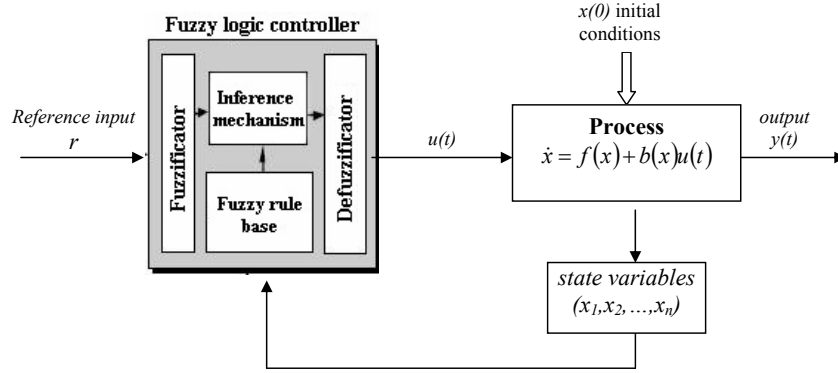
Fuzzy logic controller

$x(0)$ initial conditions

Reference input
$r$

Fuzzificator

Inference mechanism

Fuzzy rule base

Defuzzificator

$u(t)$

Process
$\dot{x} = f(x) + b(x)u(t)$

output
$y(t)$

state variables
$(x_1, x_2, \ldots, x_n)$